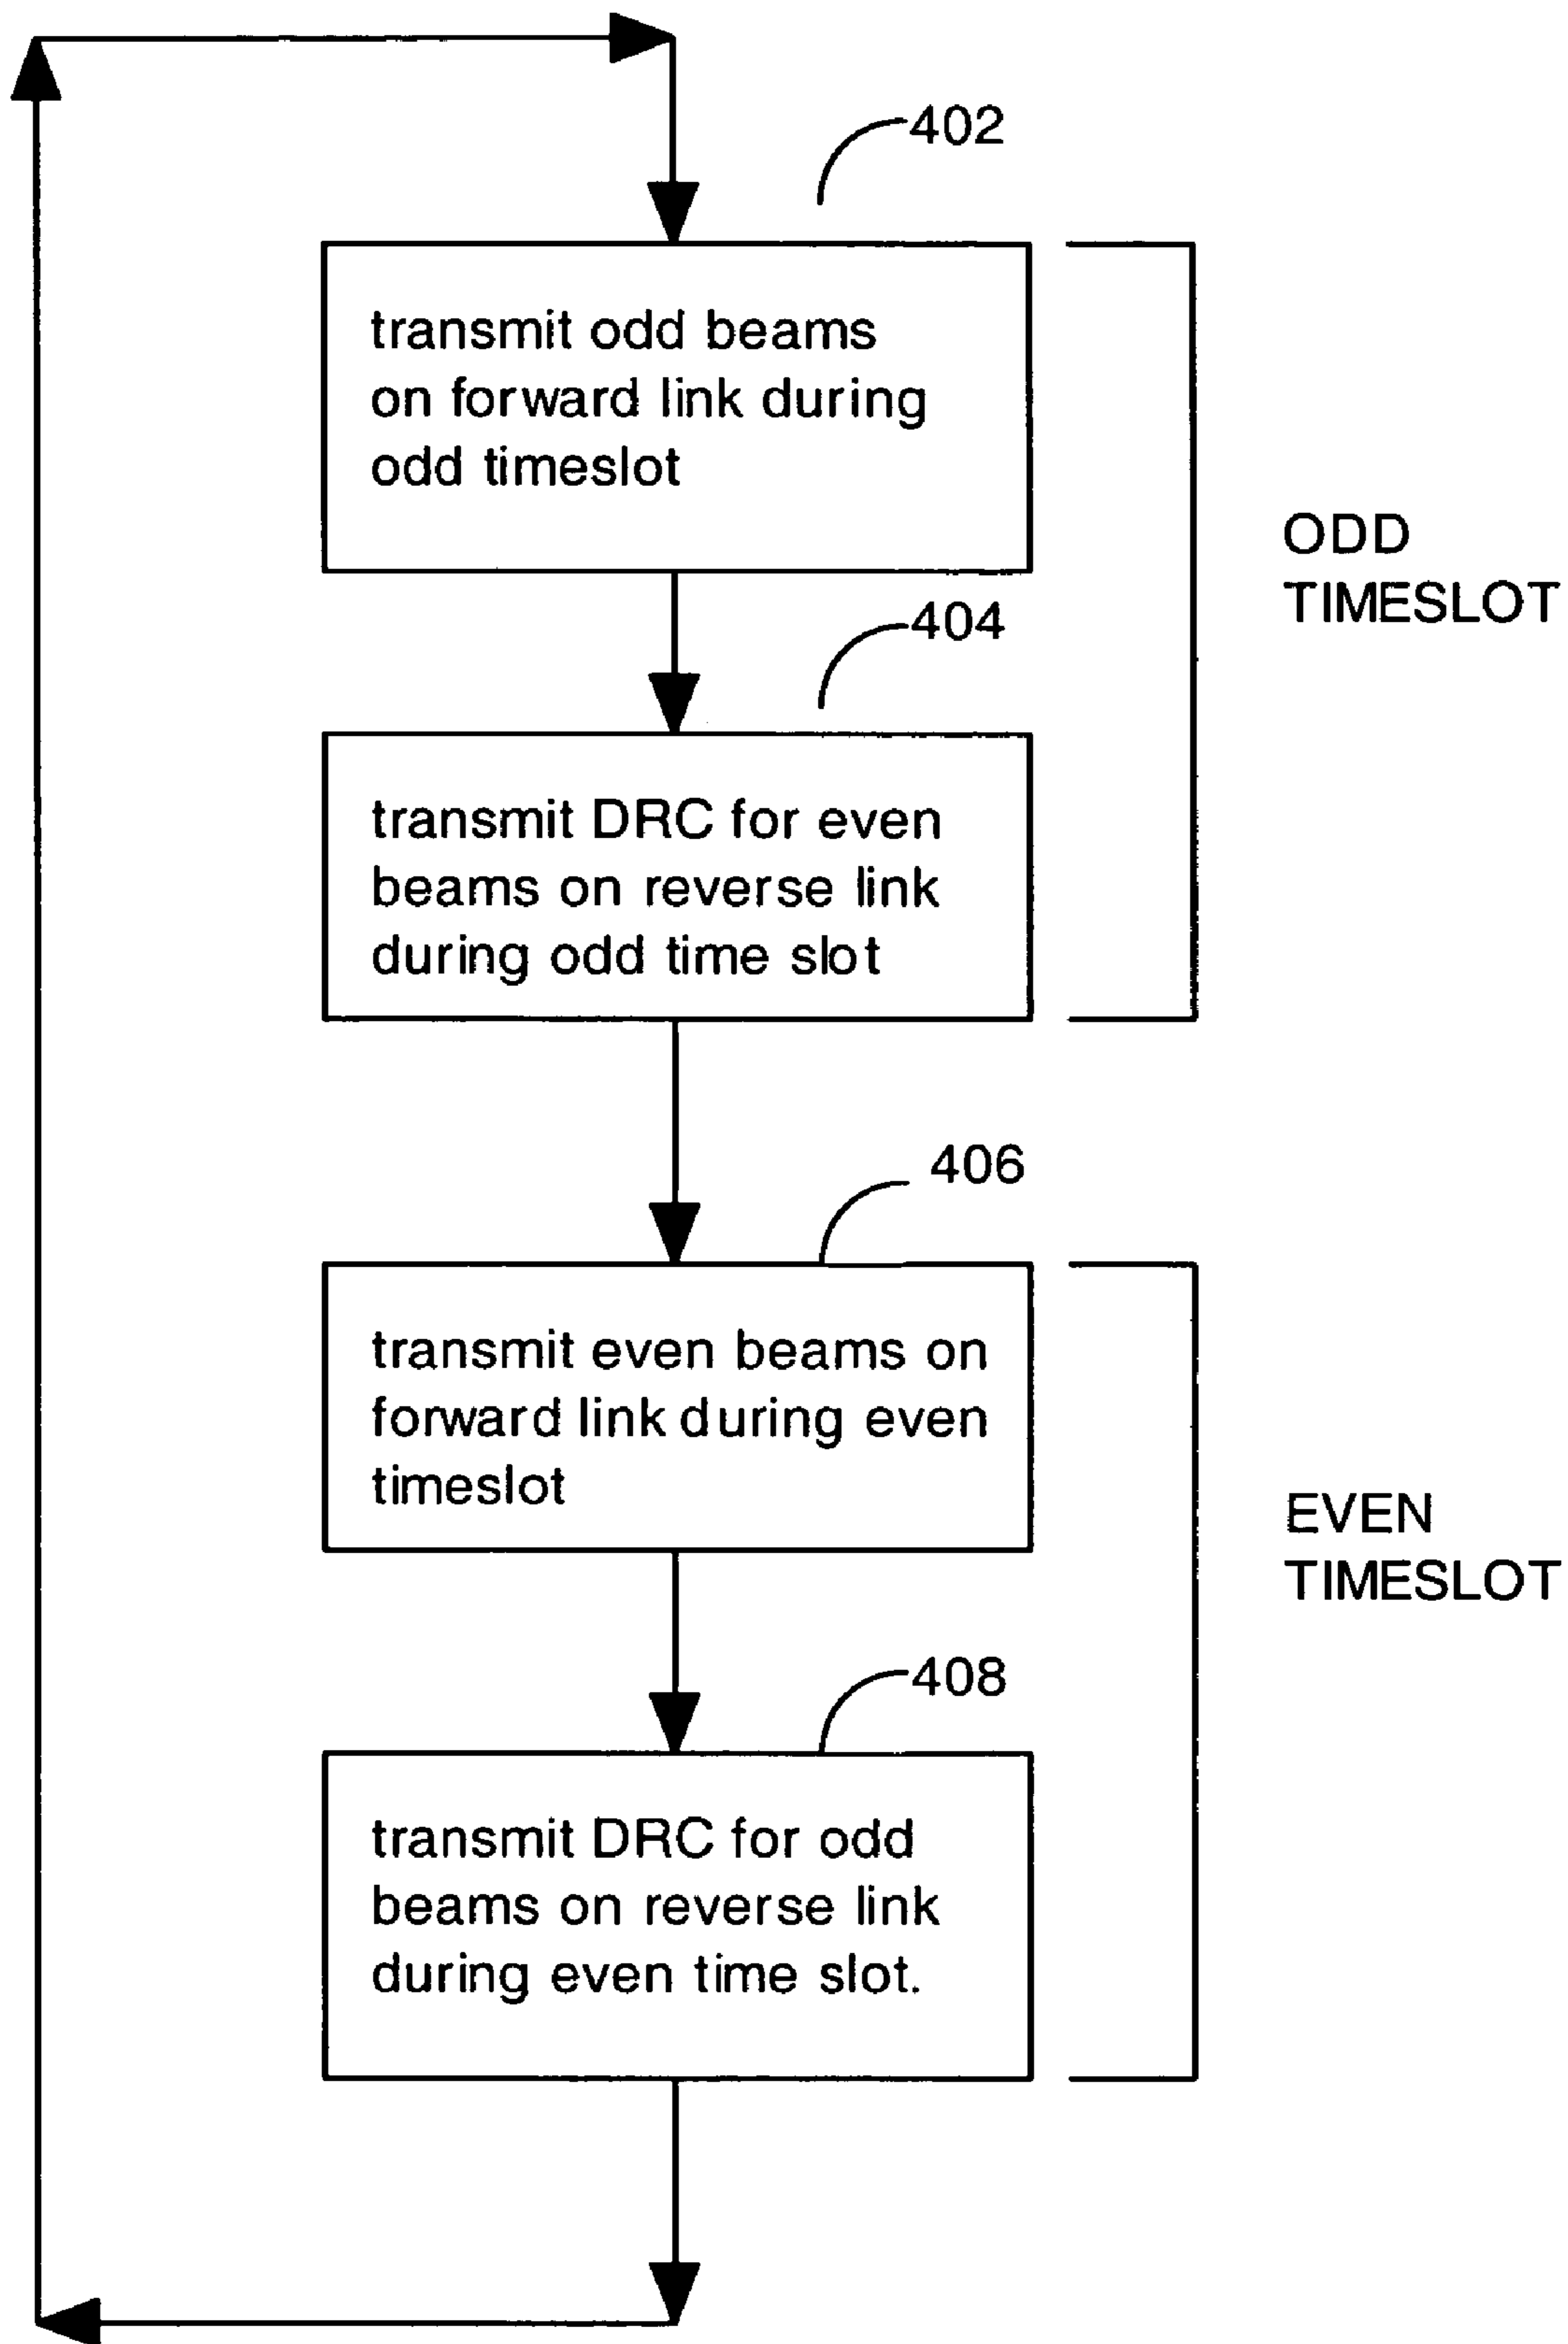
402

transmit odd beams on forward link during odd timeslot

ODD TIMESLOT

404

transmit DRC for even beams on reverse link during odd time slot

406

transmit even beams on forward link during even timeslot

EVEN TIMESLOT

408

transmit DRC for odd beams on reverse link during even time slot.